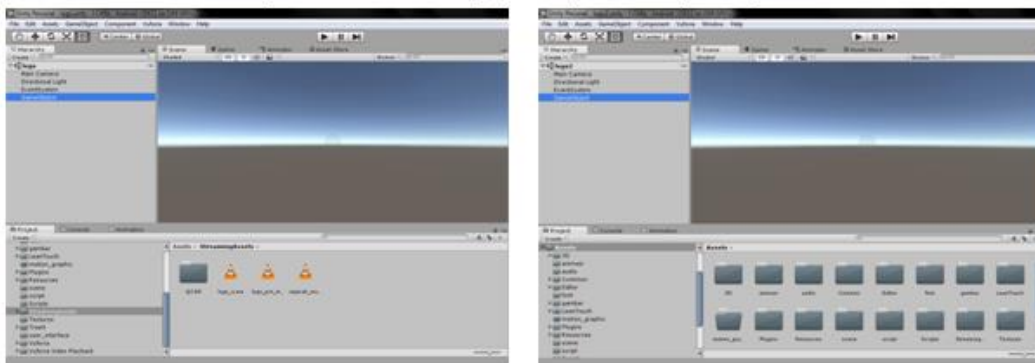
File Edit Assets GameObject Component Vuforia Window Help

Hierarchy
Main Camera
Directional Light
EventSystem
GameObject

Scene Game Animator Asset Store
Shaded

Project Console Animation
Create
Assets > StreamingAssets
gambar
LeapTouch
motion_graphic
Plugins
Resources
scene
script
Scripts
StreamingAssets
Textures
Trash
user_interface
Vuforia
Vuforia Video Playback

File Edit Assets GameObject Component Vuforia Window Help

Hierarchy
Main Camera
Directional Light
EventSystem
GameObject

Scene Game Animator Asset Store
Shaded

Project Console Animation
Create
Assets
3D
animasi
audio
Common
Editor
font
gambar
LeapTouch
motion_graphic
Plugins
Resources
scene
script
Assets
3D animasi audio Common Editor font gambar LeapTouch
motion_gra... Plugins Resources scene script Scripts Streaming Textures